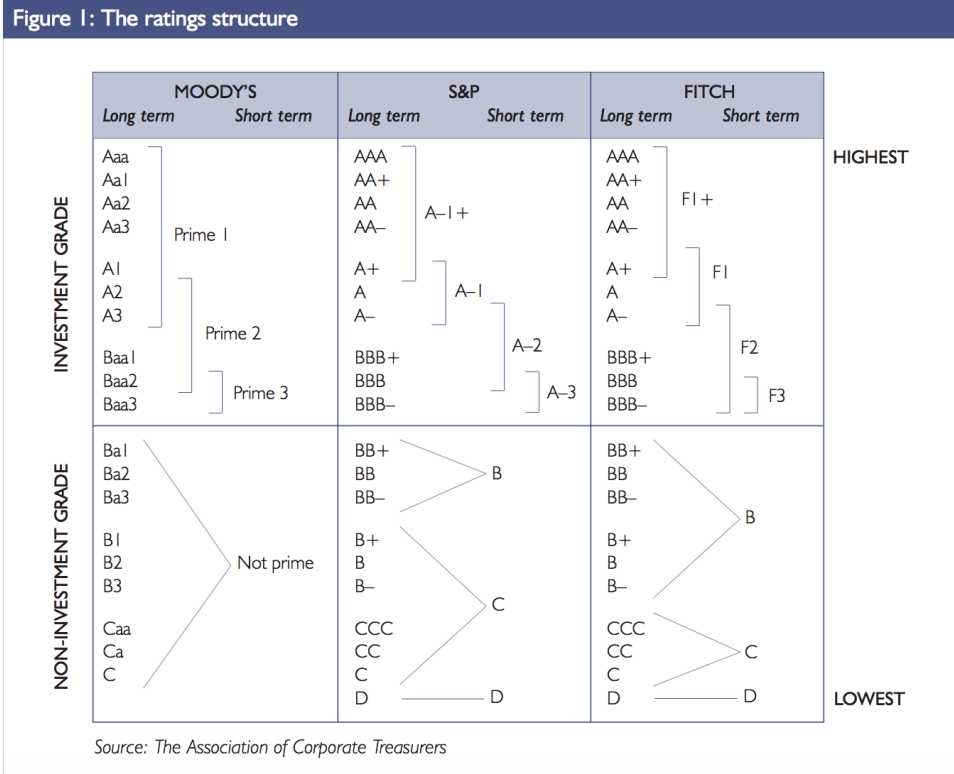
Figure 1: The ratings structure

| | MOODY'S Long term | MOODY'S Short term | S&P Long term | S&P Short term | FITCH Long term | FITCH Short term | |
|---|---|---|---|---|---|---|---|
| INVESTMENT GRADE | Aaa | Prime 1 | AAA | A–1+ | AAA | F1+ | HIGHEST |
| | Aa1 | | AA+ | | AA+ | | |
| | Aa2 | | AA | | AA | | |
| | Aa3 | | AA– | | AA– | | |
| | A1 | Prime 1 / Prime 2 | A+ | A–1 | A+ | F1 | |
| | A2 | | A | | A | | |
| | A3 | | A– | A–2 | A– | F2 | |
| | Baa1 | Prime 2 | BBB+ | | BBB+ | | |
| | Baa2 | Prime 3 | BBB | A–3 | BBB | F3 | |
| | Baa3 | | BBB– | | BBB– | | |
| NON-INVESTMENT GRADE | Ba1 | Not prime | BB+ | B | BB+ | B | |
| | Ba2 | | BB | | BB | | |
| | Ba3 | | BB– | | BB– | | |
| | B1 | | B+ | C | B+ | | |
| | B2 | | B | | B | | |
| | B3 | | B– | | B– | | |
| | Caa | | CCC | | CCC | C | |
| | Ca | | CC | | CC | | |
| | C | | C | | C | | |
| | | | D | D | D | D | LOWEST |

Source: The Association of Corporate Treasurers